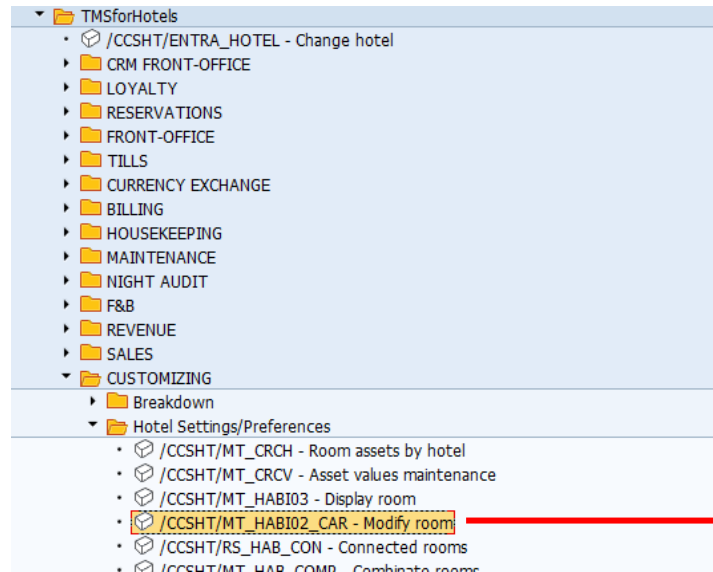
TMSforHotels
/CCSHT/ENTRA_HOTEL - Change hotel
CRM FRONT-OFFICE
LOYALTY
RESERVATIONS
FRONT-OFFICE
TILLS
CURRENCY EXCHANGE
BILLING
HOUSEKEEPING
MAINTENANCE
NIGHT AUDIT
F&B
REVENUE
SALES
CUSTOMIZING
Breakdown
Hotel Settings/Preferences
/CCSHT/MT_CRCH - Room assets by hotel
/CCSHT/MT_CRCV - Asset values maintenance
/CCSHT/MT_HABI03 - Display room
/CCSHT/MT_HABI02_CAR - Modify room
/CCSHT/RS_HAB_CON - Connected rooms
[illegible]